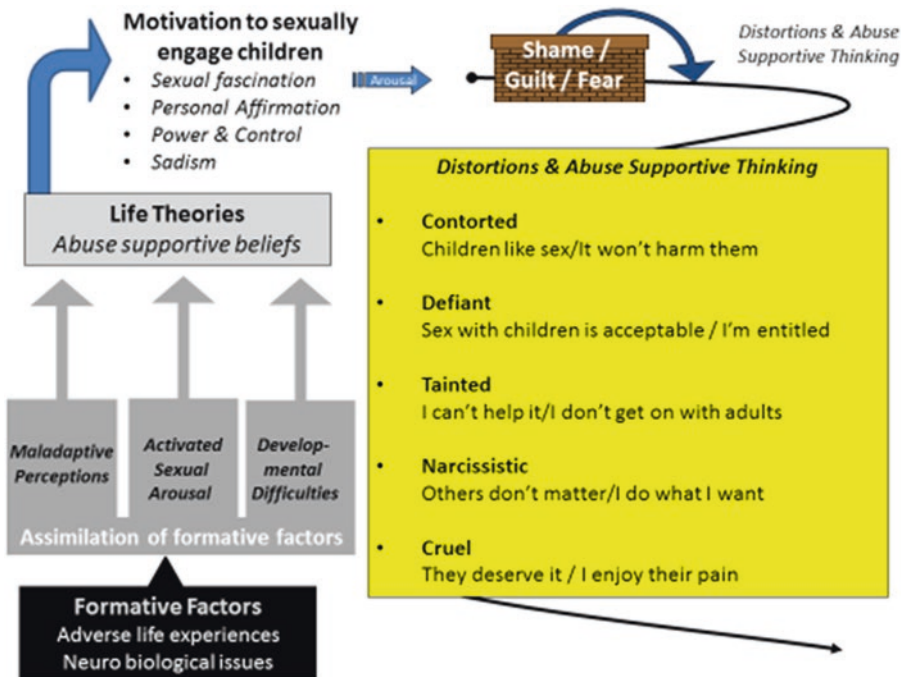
Motivation to sexually engage children
• Sexual fascination
• Personal Affirmation
• Power & Control
• Sadism

Arousal

Shame / Guilt / Fear

Distortions & Abuse Supportive Thinking

Life Theories
Abuse supportive beliefs

Maladaptive Perceptions

Activated Sexual Arousal

Developmental Difficulties

Assimilation of formative factors

Formative Factors
Adverse life experiences
Neuro biological issues

Distortions & Abuse Supportive Thinking

• Contorted
Children like sex/It won't harm them

• Defiant
Sex with children is acceptable / I'm entitled

• Tainted
I can't help it/I don't get on with adults

• Narcissistic
Others don't matter/I do what I want

• Cruel
They deserve it / I enjoy their pain